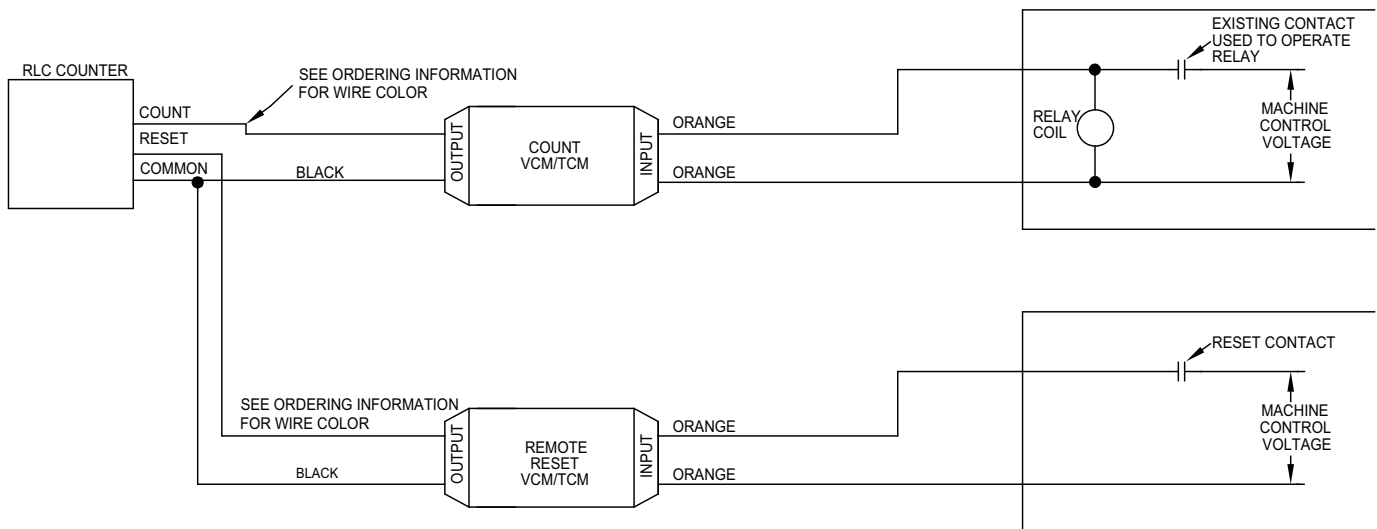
RLC COUNTER
COUNT
RESET
COMMON

SEE ORDERING INFORMATION FOR WIRE COLOR

BLACK

OUTPUT
COUNT VCM/TCM
INPUT

ORANGE
ORANGE

EXISTING CONTACT USED TO OPERATE RELAY

RELAY COIL

MACHINE CONTROL VOLTAGE

RESET CONTACT

SEE ORDERING INFORMATION FOR WIRE COLOR

BLACK

OUTPUT
REMOTE RESET VCM/TCM
INPUT

ORANGE
ORANGE

MACHINE CONTROL VOLTAGE